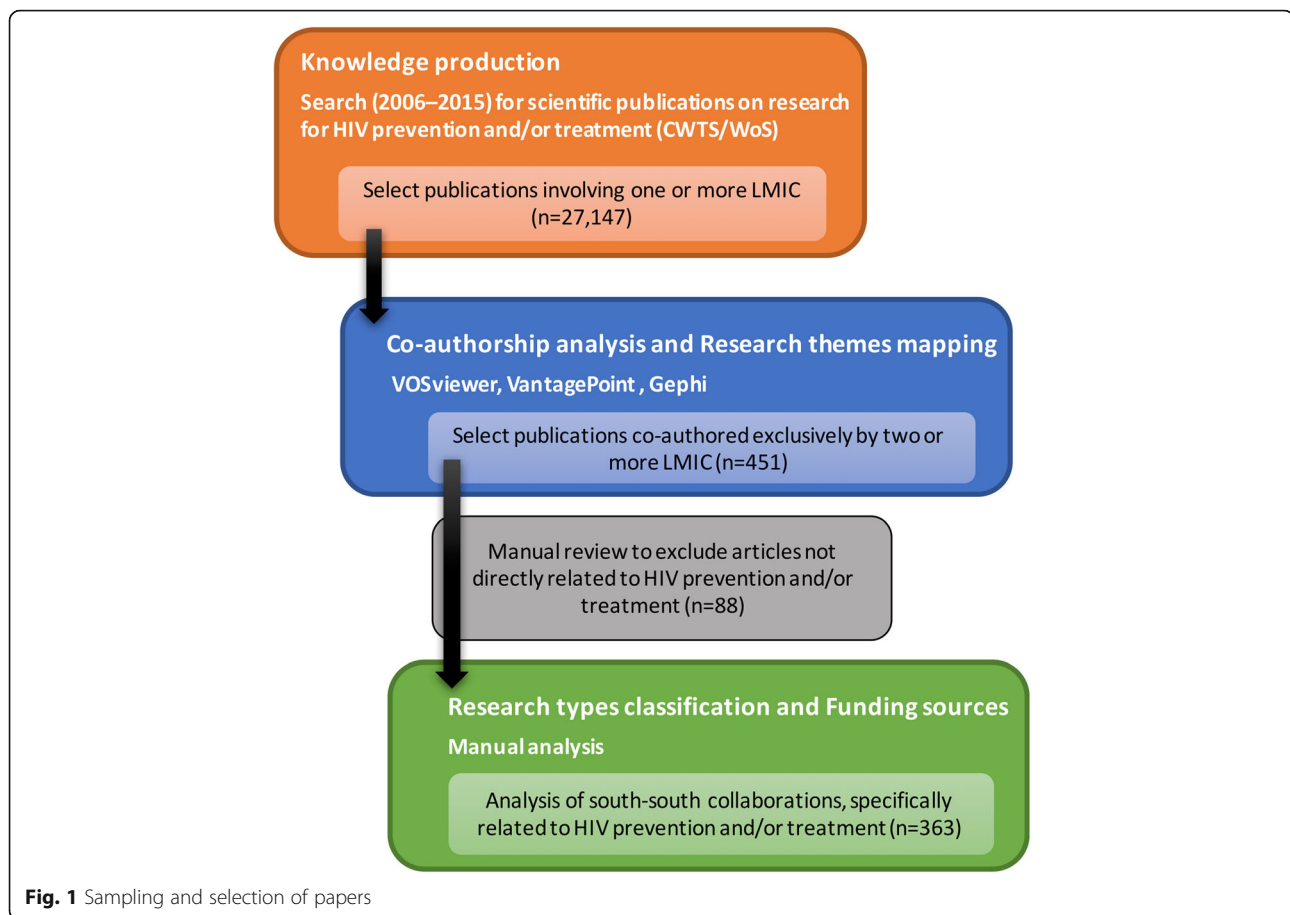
Knowledge production

Search (2006–2015) for scientific publications on research for HIV prevention and/or treatment (CWTS/WoS)

Select publications involving one or more LMIC (n=27,147)

Co-authorship analysis and Research themes mapping

VOSviewer, VantagePoint , Gephi

Select publications co-authored exclusively by two or more LMIC (n=451)

Manual review to exclude articles not directly related to HIV prevention and/or treatment (n=88)

Research types classification and Funding sources

Manual analysis

Analysis of south-south collaborations, specifically related to HIV prevention and/or treatment (n=363)

Fig. 1 Sampling and selection of papers